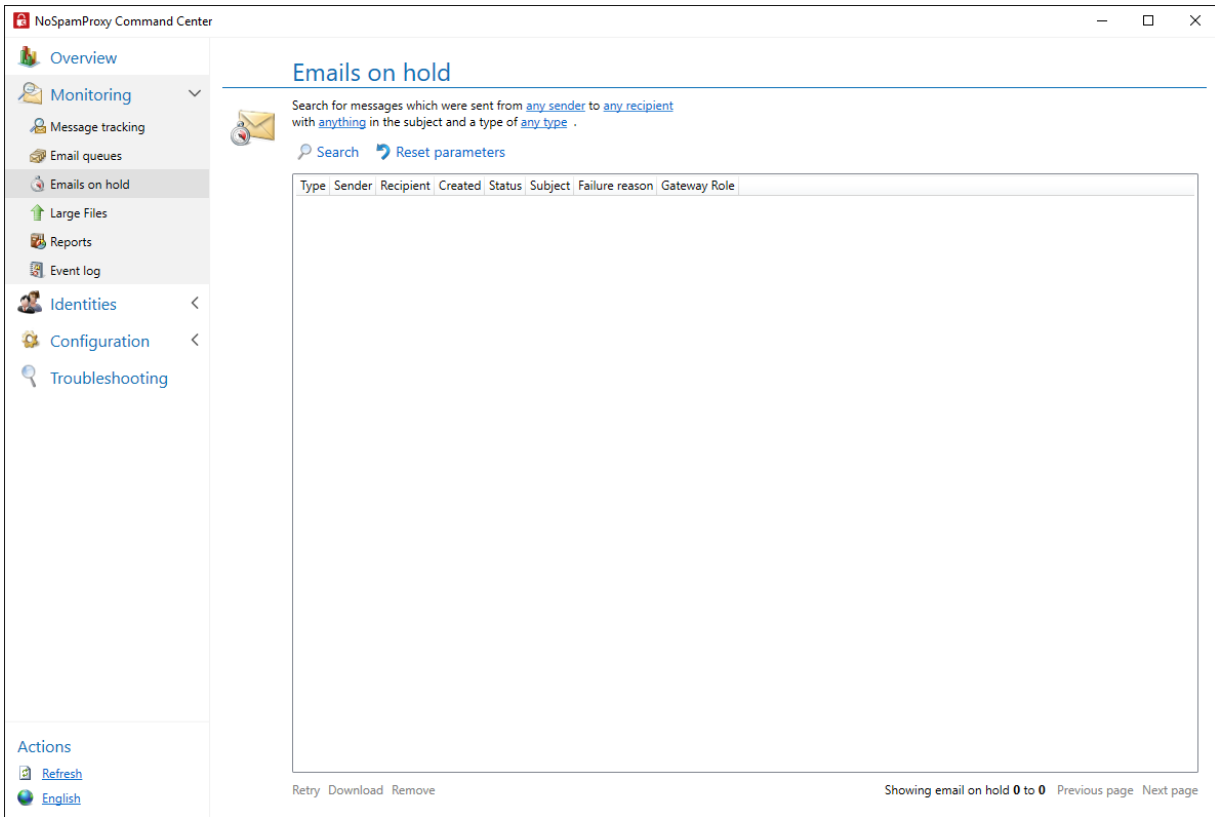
NoSpamProxy Command Center

Overview
Monitoring
Message tracking
Email queues
Emails on hold
Large Files
Reports
Event log
Identities
Configuration
Troubleshooting

Actions
Refresh
English

Emails on hold

Search for messages which were sent from any sender to any recipient with anything in the subject and a type of any type .

Search Reset parameters

| Type | Sender | Recipient | Created | Status | Subject | Failure reason | Gateway Role |
|---|---|---|---|---|---|---|---|

Retry Download Remove

Showing email on hold 0 to 0 Previous page Next page